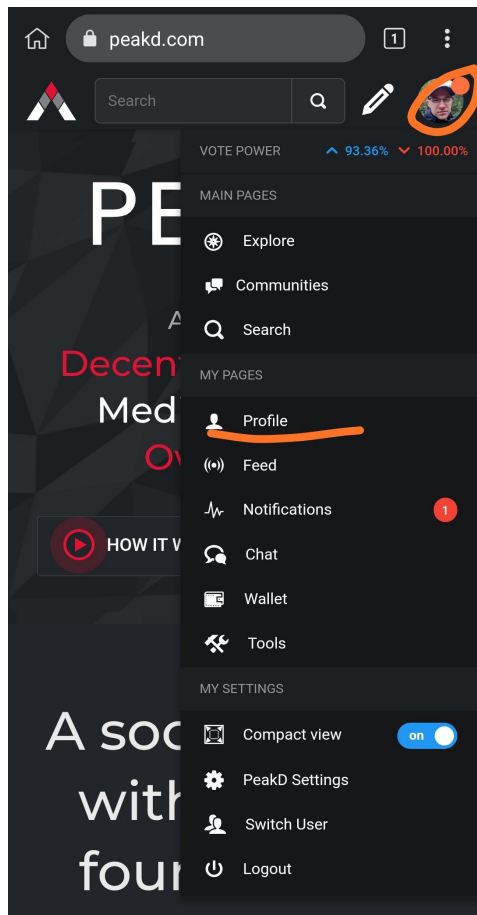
peakd.com

1

Search

PE

A

Decent

Med

Ov

HOW IT W

A soc

with

four

VOTE POWER 93.36% 100.00%

MAIN PAGES

Explore

Communities

Search

MY PAGES

Profile

Feed

Notifications 1

Chat

Wallet

Tools

MY SETTINGS

Compact view on

PeakD Settings

Switch User

Logout